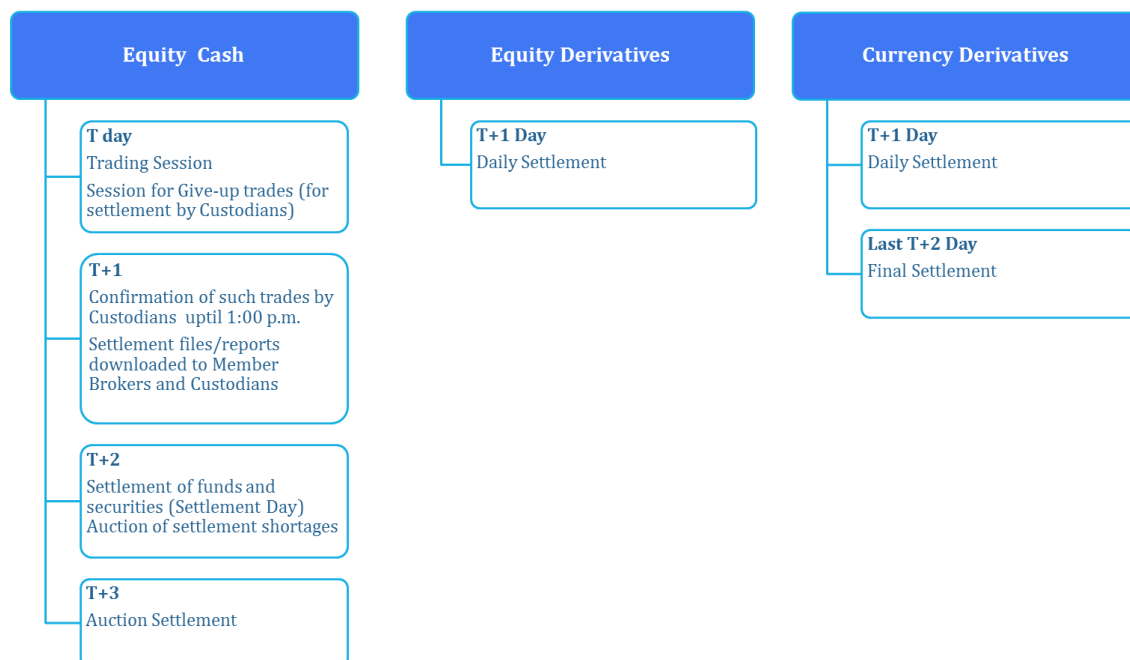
Equity Cash

T day
Trading Session
Session for Give-up trades (for settlement by Custodians)

T+1
Confirmation of such trades by Custodians uptil 1:00 p.m.
Settlement files/reports downloaded to Member Brokers and Custodians

T+2
Settlement of funds and securities (Settlement Day)
Auction of settlement shortages

T+3
Auction Settlement

Equity Derivatives

T+1 Day
Daily Settlement

Currency Derivatives

T+1 Day
Daily Settlement

Last T+2 Day
Final Settlement